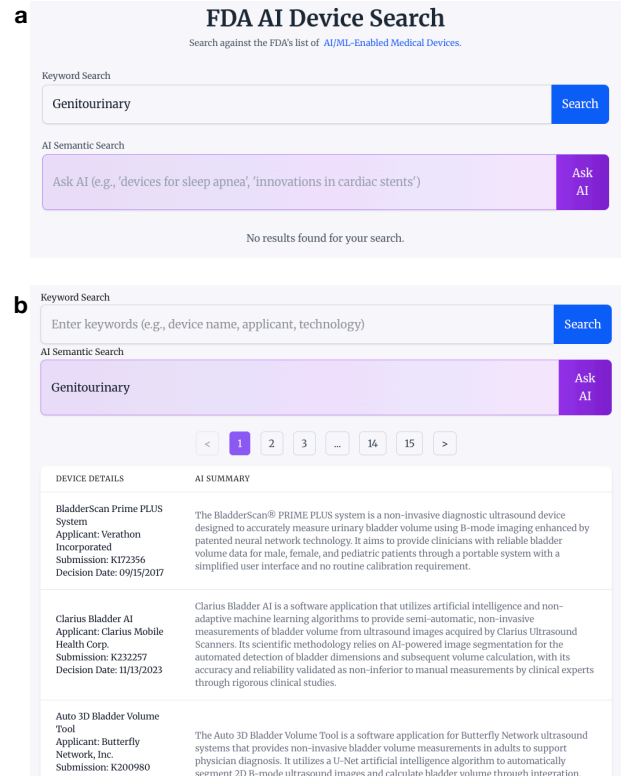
a

FDA AI Device Search

Search against the FDA's list of AI/ML-Enabled Medical Devices.

Keyword Search

Genitourinary

Search

AI Semantic Search

Ask AI (e.g., 'devices for sleep apnea', 'innovations in cardiac stents')

Ask AI

No results found for your search.

b

Keyword Search

Enter keywords (e.g., device name, applicant, technology)

Search

AI Semantic Search

Genitourinary

Ask AI

< 1 2 3 ... 14 15 >

| DEVICE DETAILS | AI SUMMARY |
|---|---|
| BladderScan Prime PLUS System Applicant: Verathon Incorporated Submission: K172356 Decision Date: 09/15/2017 | The BladderScan® PRIME PLUS system is a non-invasive diagnostic ultrasound device designed to accurately measure urinary bladder volume using B-mode imaging enhanced by patented neural network technology. It aims to provide clinicians with reliable bladder volume data for male, female, and pediatric patients through a portable system with a simplified user interface and no routine calibration requirement. |
| Clarius Bladder AI Applicant: Clarius Mobile Health Corp. Submission: K232257 Decision Date: 11/13/2023 | Clarius Bladder AI is a software application that utilizes artificial intelligence and non-adaptive machine learning algorithms to provide semi-automatic, non-invasive measurements of bladder volume from ultrasound images acquired by Clarius Ultrasound Scanners. Its scientific methodology relies on AI-powered image segmentation for the automated detection of bladder dimensions and subsequent volume calculation, with its accuracy and reliability validated as non-inferior to manual measurements by clinical experts through rigorous clinical studies. |
| Auto 3D Bladder Volume Tool Applicant: Butterfly Network, Inc. Submission: K200980 | The Auto 3D Bladder Volume Tool is a software application for Butterfly Network ultrasound systems that provides non-invasive bladder volume measurements in adults to support physician diagnosis. It utilizes a U-Net artificial intelligence algorithm to automatically segment 2D B-mode ultrasound images and calculate bladder volume through integration. |